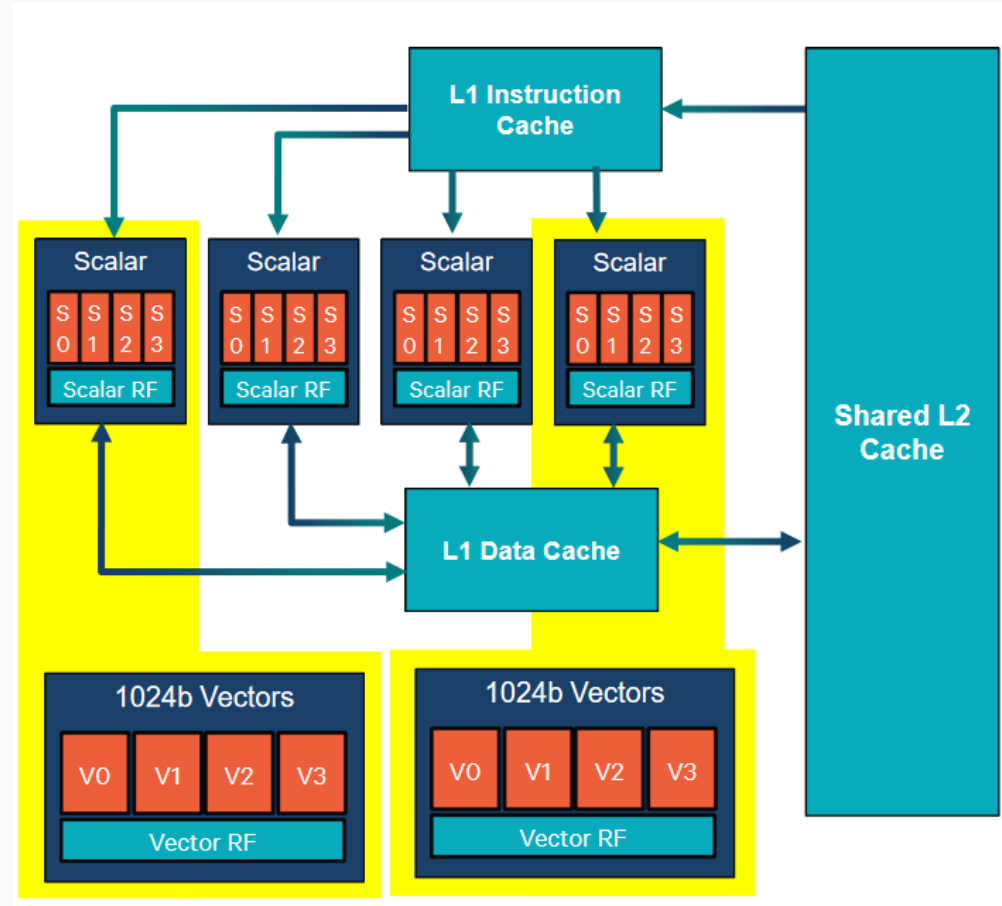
L1 Instruction Cache

Shared L2 Cache

Scalar
S 0 | S 1 | S 2 | S 3
Scalar RF

Scalar
S 0 | S 1 | S 2 | S 3
Scalar RF

Scalar
S 0 | S 1 | S 2 | S 3
Scalar RF

Scalar
S 0 | S 1 | S 2 | S 3
Scalar RF

L1 Data Cache

1024b Vectors
V0 | V1 | V2 | V3
Vector RF

1024b Vectors
V0 | V1 | V2 | V3
Vector RF